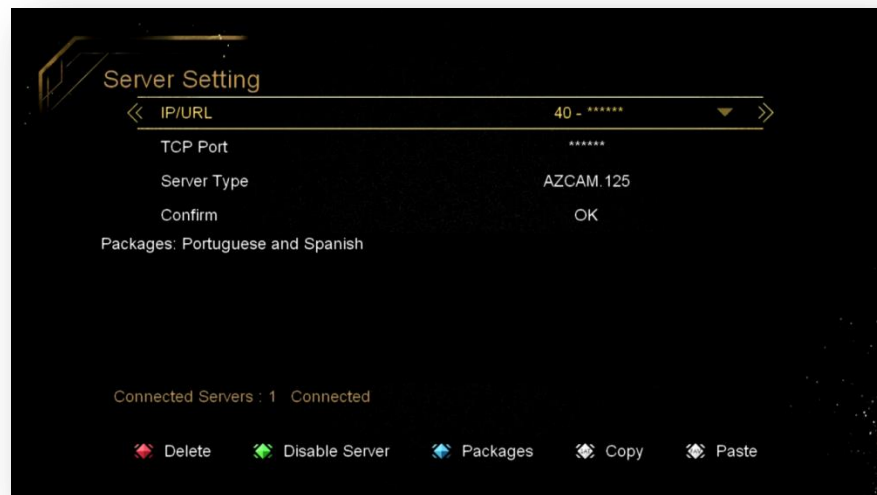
Server Setting

《 IP/URL 40 - ****** 》

TCP Port ******

Server Type AZCAM.125

Confirm OK

Packages: Portuguese and Spanish

Connected Servers : 1 Connected

Delete Disable Server Packages Copy Paste